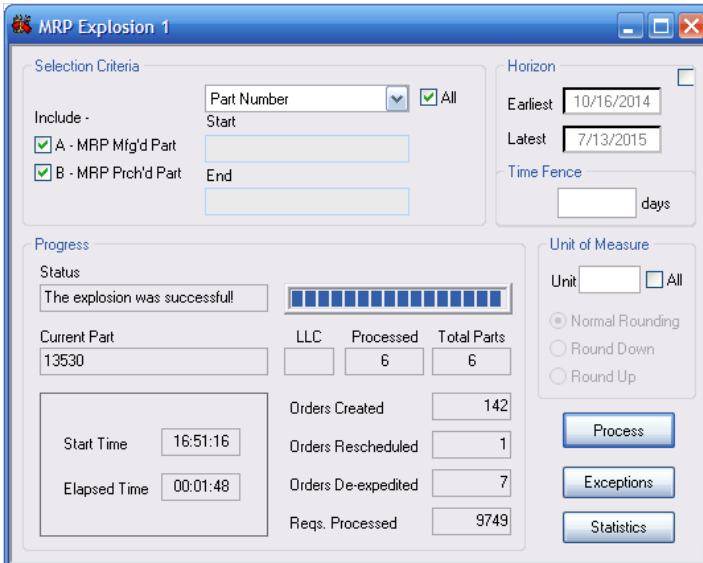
MRP Explosion 1

Selection Criteria

Part Number
All
Include -
Start
A - MRP Mfg'd Part
B - MRP Prch'd Part
End

Horizon
Earliest 10/16/2014
Latest 7/13/2015
Time Fence
days

Progress
Status
The explosion was successful!
Current Part
13530
LLC
Processed
6
Total Parts
6

Start Time 16:51:16
Elapsed Time 00:01:48

Orders Created 142
Orders Rescheduled 1
Orders De-expedited 7
Reqs. Processed 9749

Unit of Measure
Unit
All
Normal Rounding
Round Down
Round Up

Process
Exceptions
Statistics